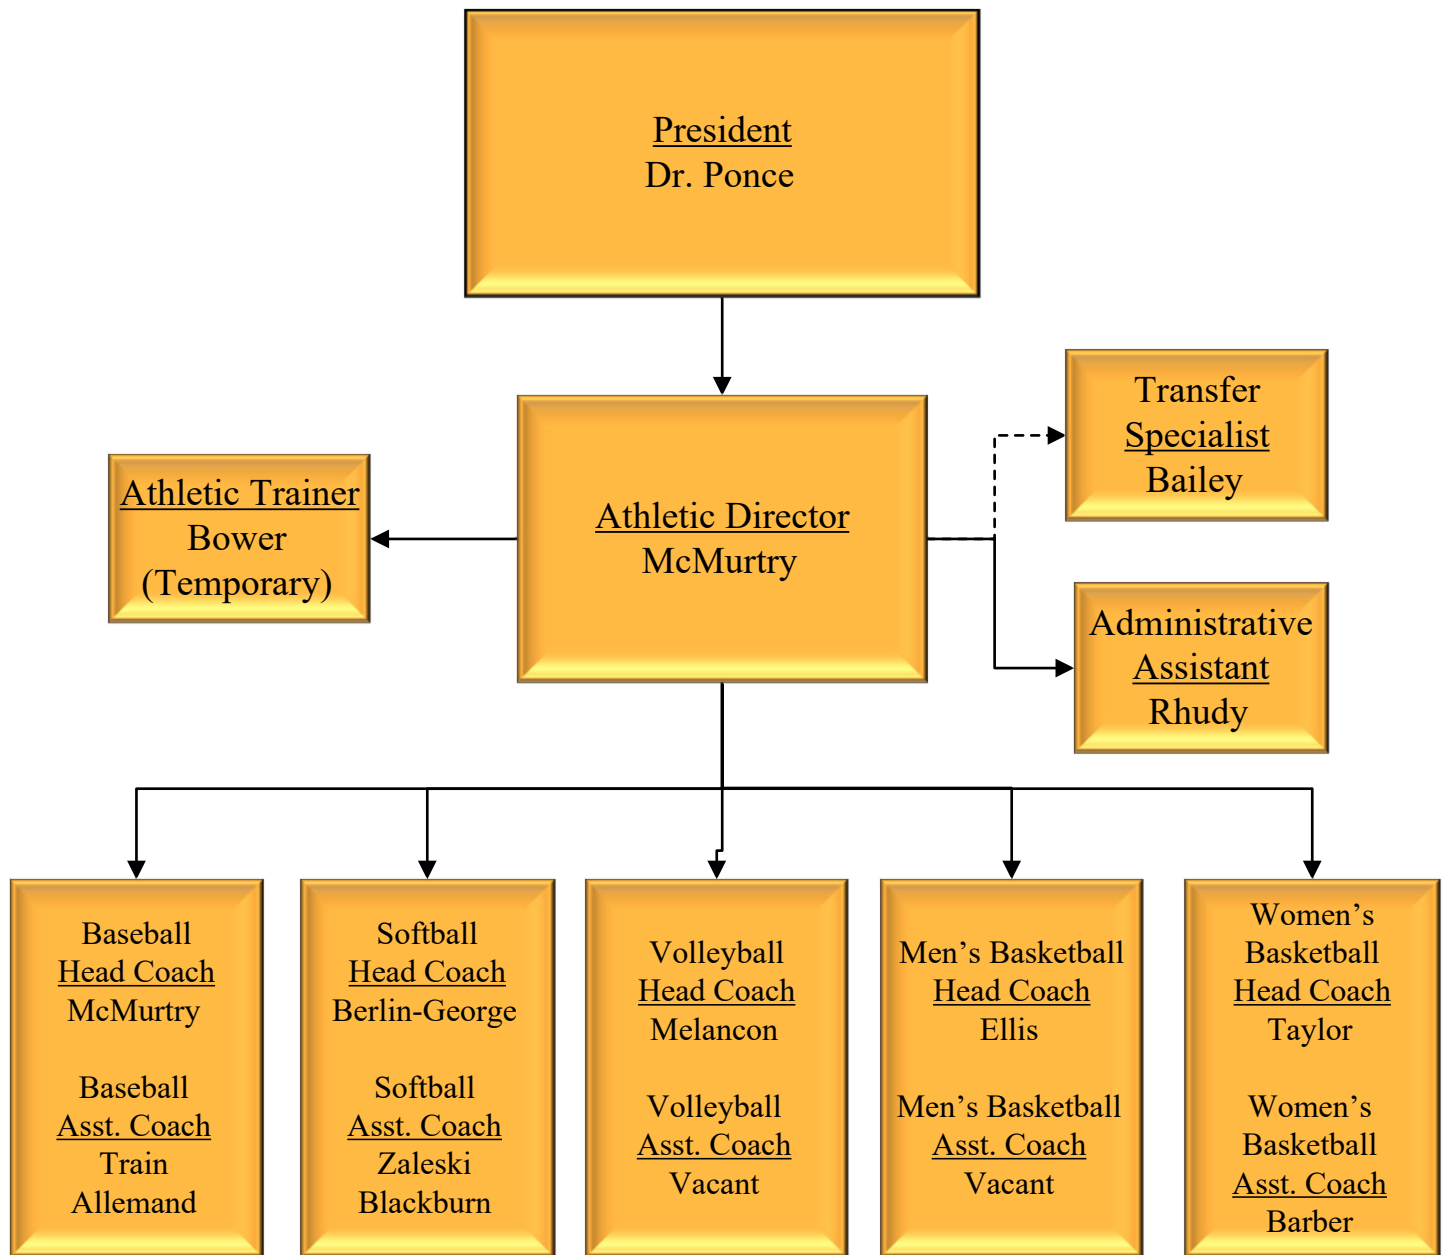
President
Dr. Ponce

Athletic Trainer
Bower
(Temporary)

Athletic Director
McMurtry

Transfer
Specialist
Bailey

Administrative
Assistant
Rhudy

Baseball
Head Coach
McMurtry

Baseball
Asst. Coach
Train
Allemand

Softball
Head Coach
Berlin-George

Softball
Asst. Coach
Zaleski
Blackburn

Volleyball
Head Coach
Melancon

Volleyball
Asst. Coach
Vacant

Men's Basketball
Head Coach
Ellis

Men's Basketball
Asst. Coach
Vacant

Women's
Basketball
Head Coach
Taylor

Women's
Basketball
Asst. Coach
Barber